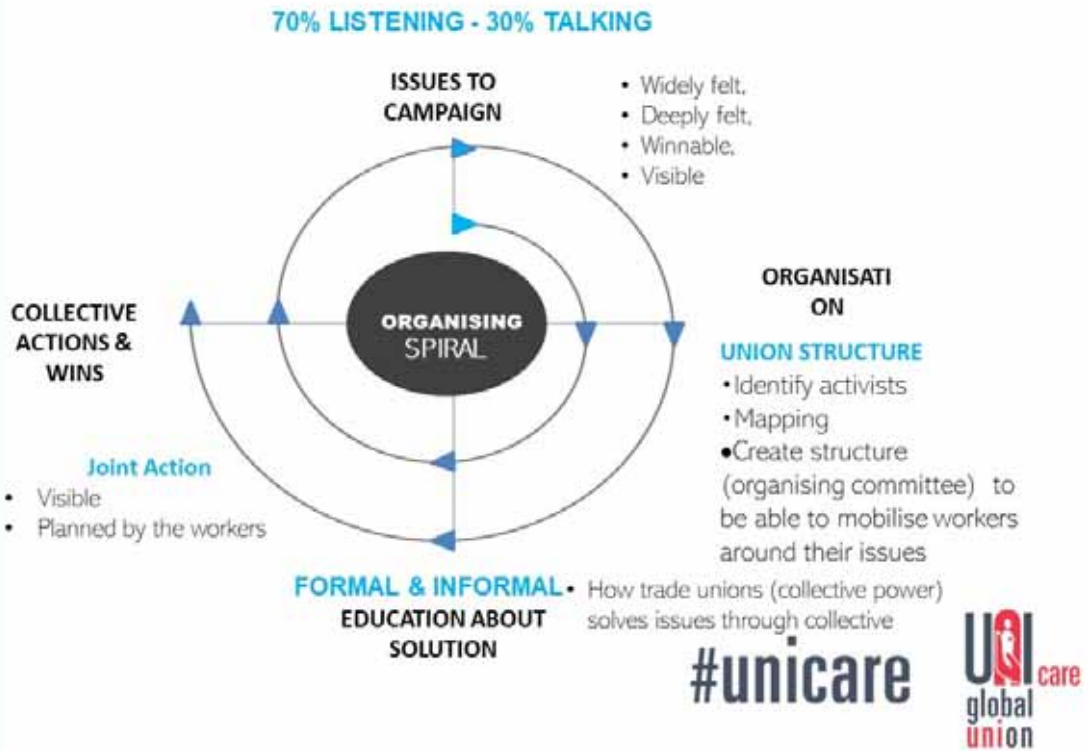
70% LISTENING - 30% TALKING

ISSUES TO CAMPAIGN

• Widely felt,
• Deeply felt,
• Winnable,
• Visible

ORGANISATI ON

UNION STRUCTURE
•Identify activists
•Mapping
•Create structure (organising committee) to be able to mobilise workers around their issues

ORGANISING SPIRAL

COLLECTIVE ACTIONS & WINS

Joint Action
• Visible
• Planned by the workers

FORMAL & INFORMAL EDUCATION ABOUT SOLUTION

• How trade unions (collective power) solves issues through collective

#unicare

UNI care global union